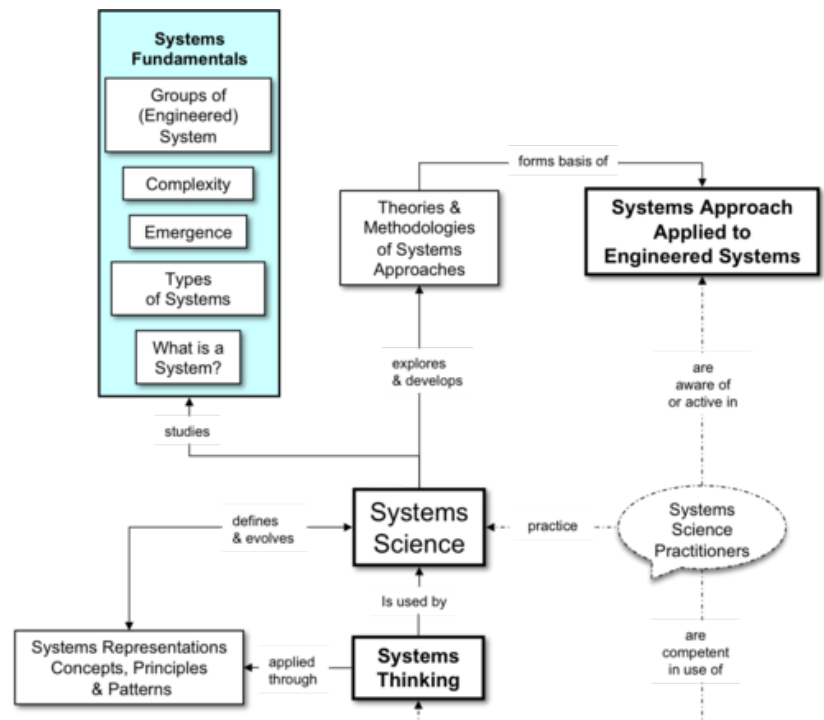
Systems Fundamentals

Groups of (Engineered) System

Complexity

Emergence

Types of Systems

What is a System?

forms basis of

Theories & Methodologies of Systems Approaches

Systems Approach Applied to Engineered Systems

explores & develops

are aware of or active in

studies

defines & evolves

Systems Science

practice

Systems Science Practitioners

Is used by

Systems Representations Concepts, Principles & Patterns

applied through

Systems Thinking

are competent in use of